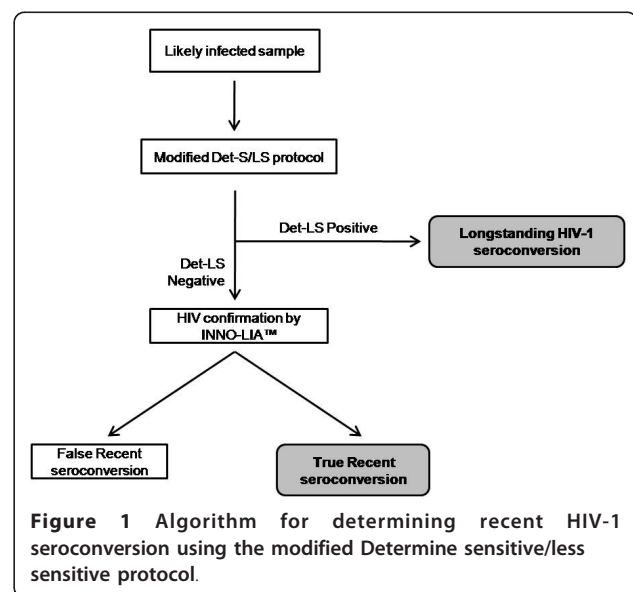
Likely infected sample

Modified Det-S/LS protocol

Det-LS Positive

Longstanding HIV-1 seroconversion

Det-LS Negative

HIV confirmation by INNO-LIA™

False Recent seroconversion

True Recent seroconversion

**Figure 1** Algorithm for determining recent HIV-1 seroconversion using the modified Determine sensitive/less sensitive protocol.